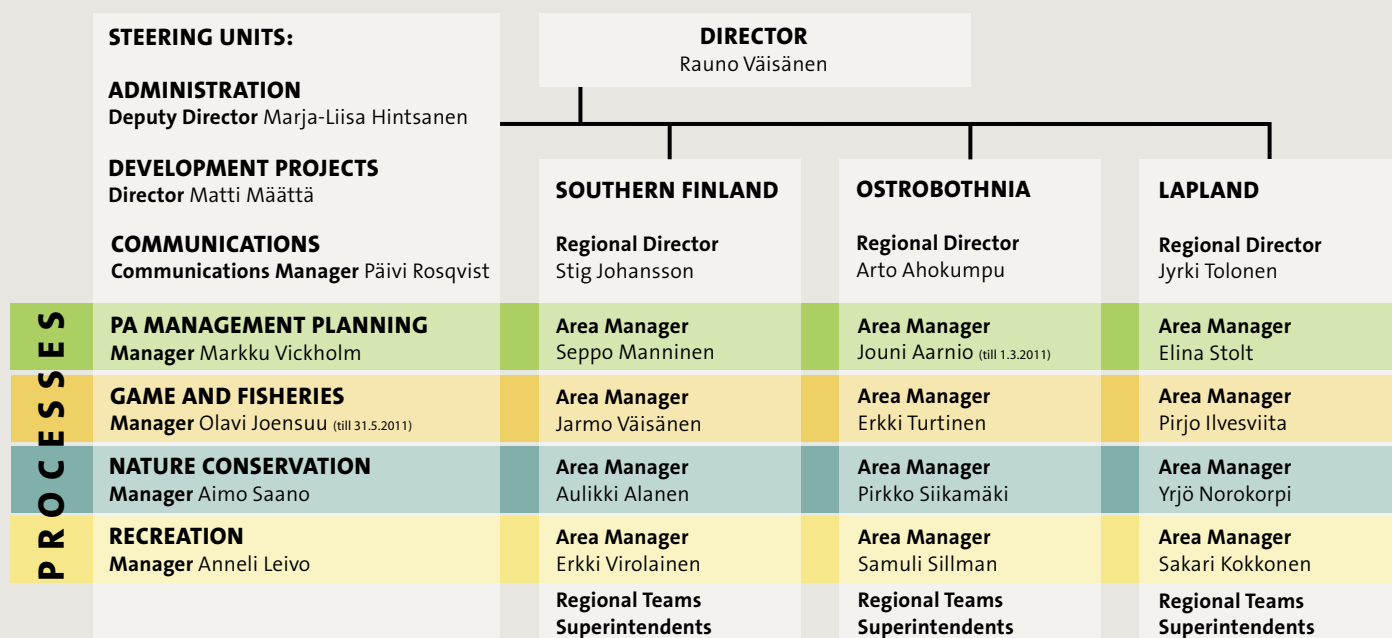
STEERING UNITS:

ADMINISTRATION
Deputy Director Marja-Liisa Hintsanen

DEVELOPMENT PROJECTS
Director Matti Määttä

COMMUNICATIONS
Communications Manager Päivi Rosqvist

DIRECTOR
Rauno Väisänen

SOUTHERN FINLAND
Regional Director
Stig Johansson

OSTROBOTHNIA
Regional Director
Arto Ahokumpu

LAPLAND
Regional Director
Jyrki Tolonen

PROCESSES

PA MANAGEMENT PLANNING
Manager Markku Vickholm

Area Manager
Seppo Manninen

Area Manager
Jouni Aarnio (till 1.3.2011)

Area Manager
Elina Stolt

GAME AND FISHERIES
Manager Olavi Joensuu (till 31.5.2011)

Area Manager
Jarmo Väisänen

Area Manager
Erkki Turtinen

Area Manager
Pirjo Ilvesviita

NATURE CONSERVATION
Manager Aimo Saano

Area Manager
Aulikki Alanen

Area Manager
Pirkko Siikamäki

Area Manager
Yrjö Norokorpi

RECREATION
Manager Anneli Leivo

Area Manager
Erkki Virolainen

Area Manager
Samuli Sillman

Area Manager
Sakari Kokkonen

Regional Teams
Superintendents

Regional Teams
Superintendents

Regional Teams
Superintendents